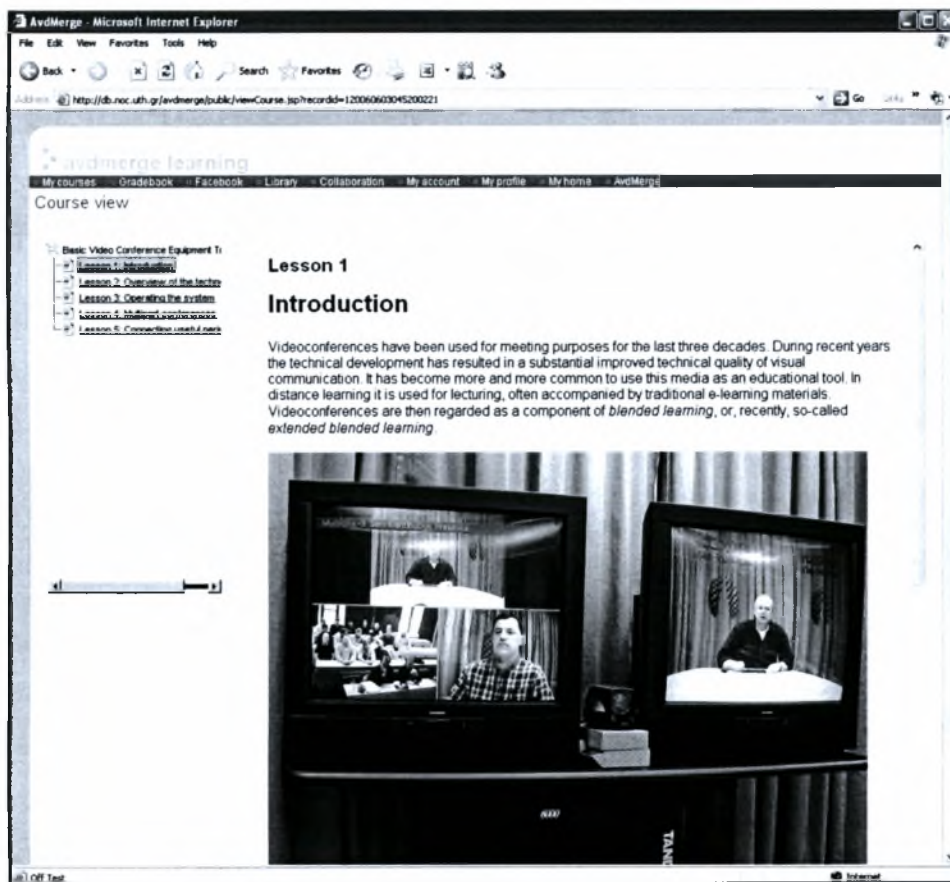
AvdMerge - Microsoft Internet Explorer

File Edit View Favorites Tools Help

Back Search Favorites

Address http://db.noc.uth.gr/avdmerge/public/viewCourse.jsp?recordid=1200606030452002221

Go

avdmerge learning

My courses Gradebook Facebook Library Collaboration My account My profile My home AvdMerge

Course view

Basic Video Conference Equipment Tr

Lesson 1: Introduction

Lesson 2: Overview of the techno

Lesson 3: Operating the system

Lesson 4: Multipoint conferences

Lesson 5: Connecting useful peri

Lesson 1

Introduction

Videoconferences have been used for meeting purposes for the last three decades. During recent years the technical development has resulted in a substantial improved technical quality of visual communication. It has become more and more common to use this media as an educational tool. In distance learning it is used for lecturing, often accompanied by traditional e-learning materials. Videoconferences are then regarded as a component of blended learning, or, recently, so-called extended blended learning.

TAND

Off Test

Internet